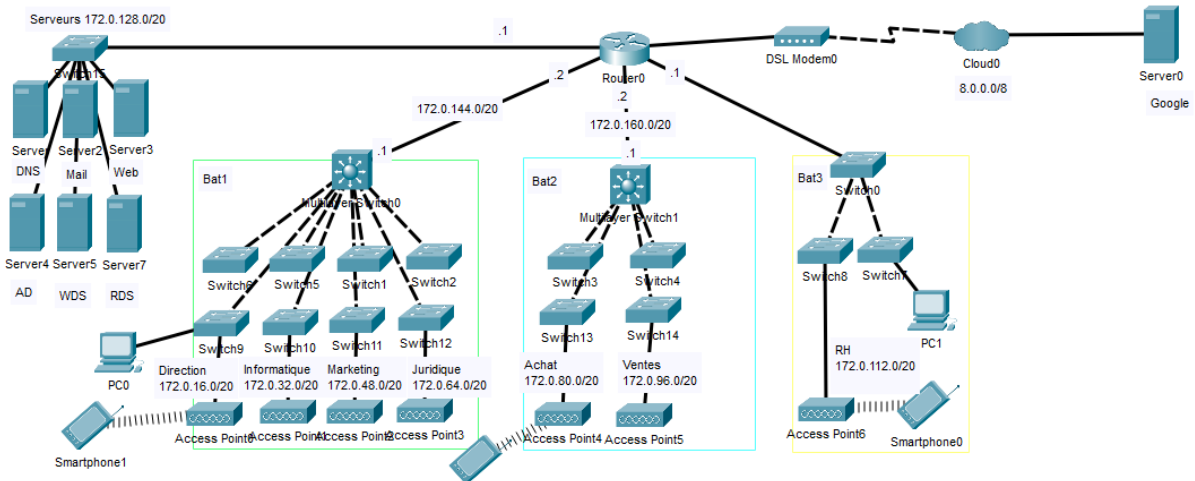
Serveurs 172.0.128.0/20

Switch15

Server DNS

Server2 Mail

Server3 Web

Server4 AD

Server5 WDS

Server7 RDS

.1

.2

Router0

.1

.2

172.0.144.0/20

172.0.160.0/20

.1

.1

DSL Modem0

Cloud0

8.0.0.0/8

Server0

Google

Bat1

Multilayer Switch0

Switch6

Switch5

Switch1

Switch2

Switch9

Switch10

Switch11

Switch12

PC0

Direction 172.0.16.0/20

Informatique 172.0.32.0/20

Marketing 172.0.48.0/20

Juridique 172.0.64.0/20

Access Point0

Access Point1

Access Point2

Access Point3

Smartphone1

Bat2

Multilayer Switch1

Switch3

Switch4

Switch13

Switch14

Achat 172.0.80.0/20

Ventes 172.0.96.0/20

Access Point4

Access Point5

Bat3

Switch0

Switch8

Switch7

PC1

RH 172.0.112.0/20

Access Point6

Smartphone0